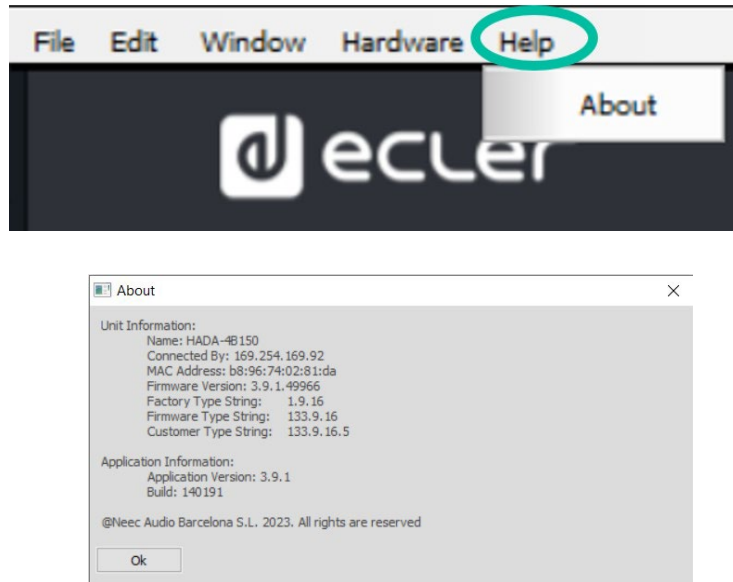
File Edit Window Hardware Help

About

ecler

About

Unit Information:
Name: HADA-4B150
Connected By: 169.254.169.92
MAC Address: b8:96:74:02:81:da
Firmware Version: 3.9.1.49966
Factory Type String: 1.9.16
Firmware Type String: 133.9.16
Customer Type String: 133.9.16.5

Application Information:
Application Version: 3.9.1
Build: 140191

@Neec Audio Barcelona S.L. 2023. All rights are reserved

Ok